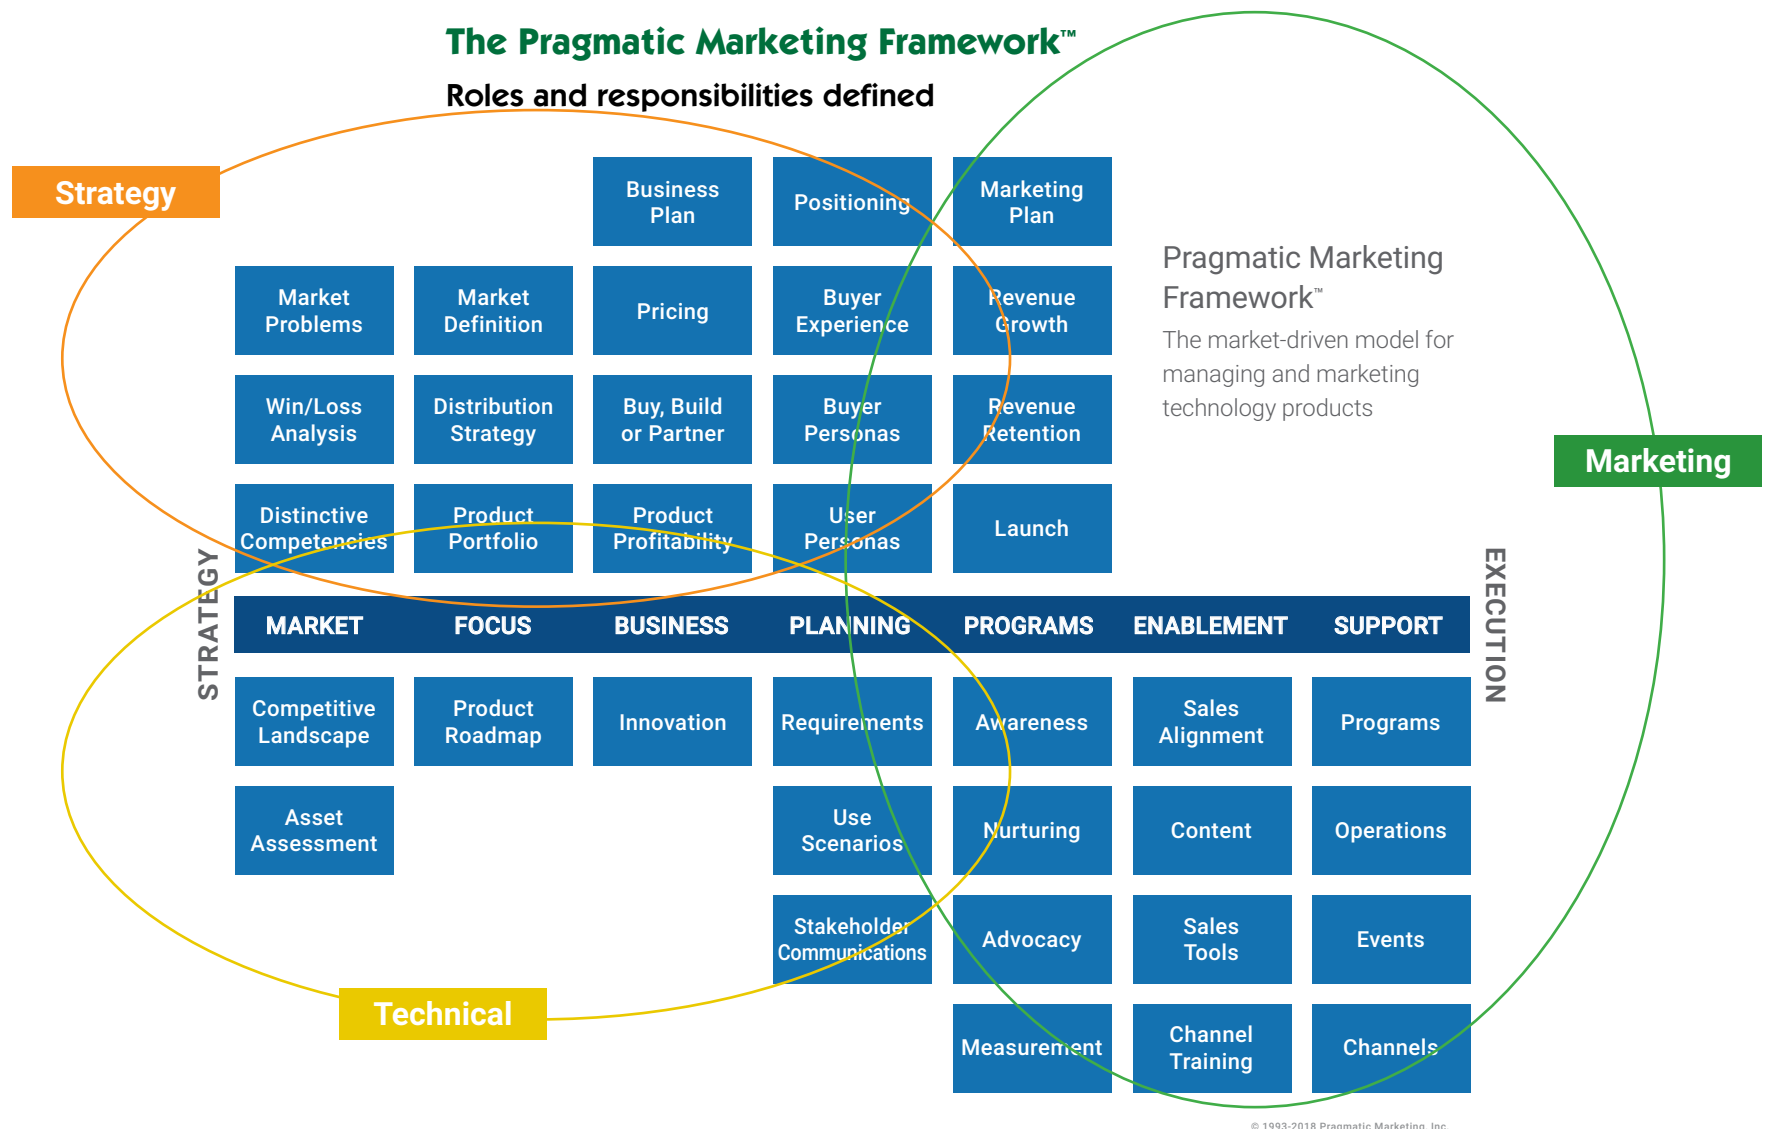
The Pragmatic Marketing Framework™

Roles and responsibilities defined

Strategy

Business Plan

Positioning

Marketing Plan

Pragmatic Marketing Framework™

The market-driven model for managing and marketing technology products

Market Problems

Market Definition

Pricing

Buyer Experience

Revenue Growth

Win/Loss Analysis

Distribution Strategy

Buy, Build or Partner

Buyer Personas

Revenue Retention

Marketing

Distinctive Competencies

Product Portfolio

Product Profitability

User Personas

Launch

STRATEGY

EXECUTION

| MARKET | FOCUS | BUSINESS | PLANNING | PROGRAMS | ENABLEMENT | SUPPORT |
|---|---|---|---|---|---|---|
| Competitive Landscape | Product Roadmap | Innovation | Requirements | Awareness | Sales Alignment | Programs |
| Asset Assessment | | | Use Scenarios | Nurturing | Content | Operations |
| | | | Stakeholder Communications | Advocacy | Sales Tools | Events |
| | | | | Measurement | Channel Training | Channels |

Technical

© 1993-2018 Pragmatic Marketing, Inc.